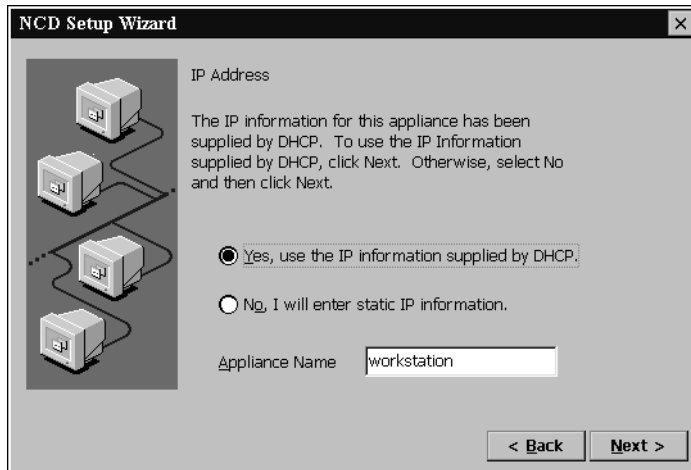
NCD Setup Wizard

×

IP Address

The IP information for this appliance has been supplied by DHCP. To use the IP Information supplied by DHCP, click Next. Otherwise, select No and then click Next.

Yes, use the IP information supplied by DHCP.

No, I will enter static IP information.

Appliance Name workstation

< Back

Next >